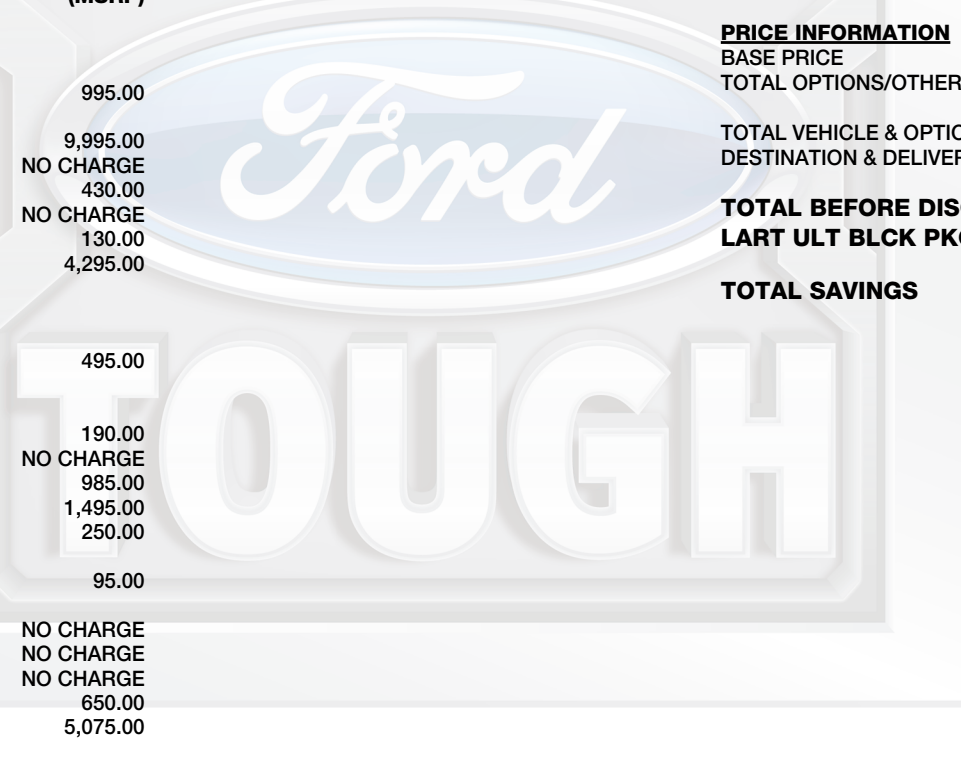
(MSRP)

995.00

9,995.00
NO CHARGE
430.00
NO CHARGE
130.00
4,295.00

495.00

190.00
NO CHARGE
985.00
1,495.00
250.00

95.00

NO CHARGE
NO CHARGE
NO CHARGE
650.00
5,075.00

Ford

TOUGH

PRICE INFORMATION
BASE PRICE
TOTAL OPTIONS/OTHER

TOTAL VEHICLE & OPTIO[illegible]
DESTINATION & DELIVER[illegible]

TOTAL BEFORE DIS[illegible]
LART ULT BLCK PK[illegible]

TOTAL SAVINGS